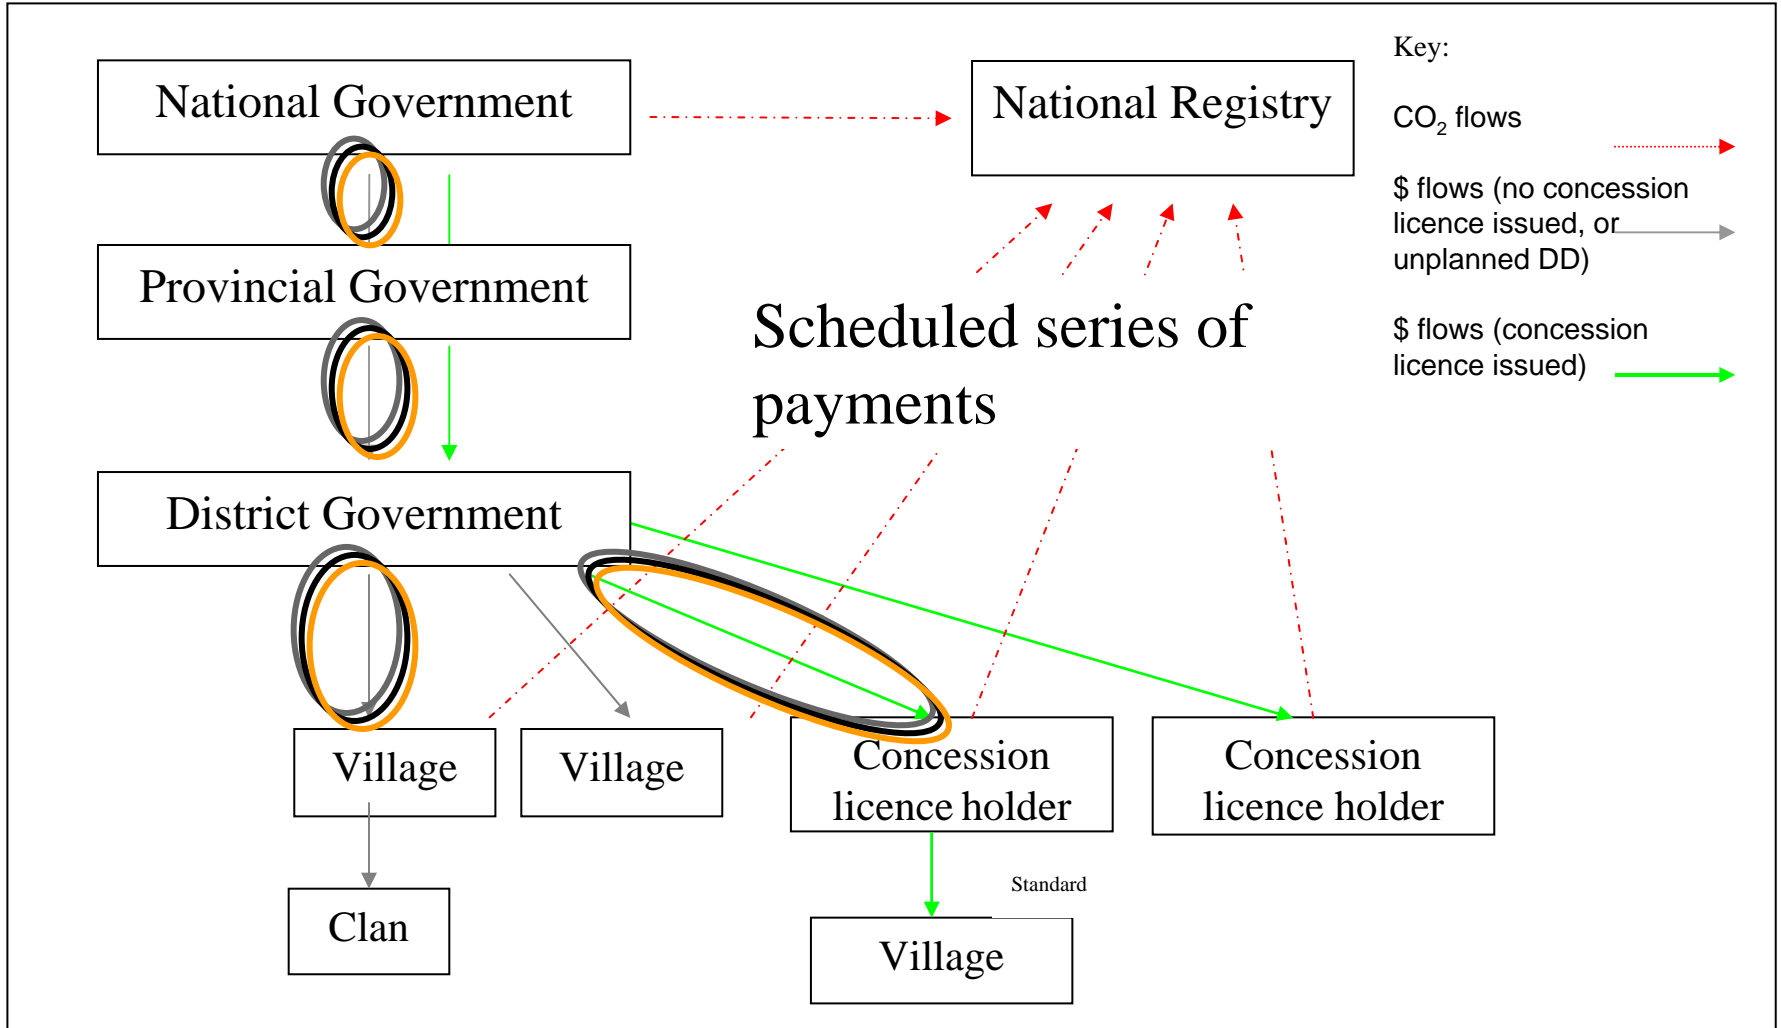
National Government

National Registry

Key:

$CO_2$ flows

$ flows (no concession licence issued, or unplanned DD)

$ flows (concession licence issued)

Provincial Government

Scheduled series of payments

District Government

Village

Village

Concession licence holder

Concession licence holder

Clan

Standard

Village